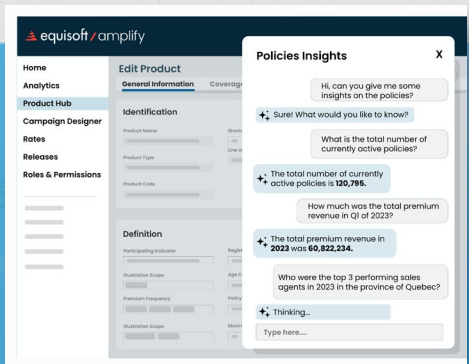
equisoft/amplify

Home
Analytics
Product Hub
Campaign Designer
Rates
Releases
Roles & Permissions

Edit Product
General Information
Coverage

Identification
Product Name
Short
Line
Product Type
Product Code

Definition
Participating Indicator
Regist
Illustration Scope
Age C
Premium Frequency
Policy
Illustration Scope
Maxim

Policies Insights
X

Hi, can you give me some insights on the policies?

Sure! What would you like to know?

What is the total number of currently active policies?

The total number of currently active policies is **120,795.**

How much was the total premium revenue in Q1 of 2023?

The total premium revenue in **2023** was **60,822,234.**

Who were the top 3 performing sales agents in 2023 in the province of Quebec?

Thinking...

Type here....